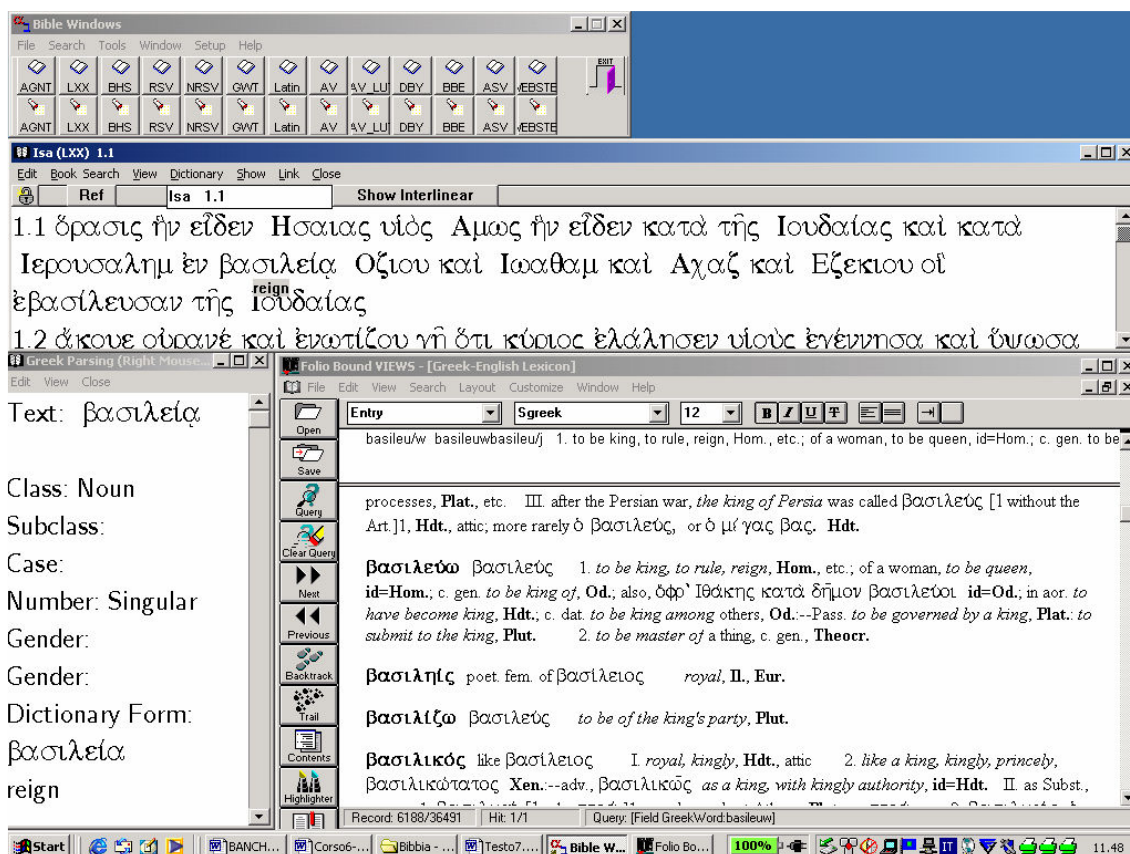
Bible Windows

File Search Tools Window Setup Help

AGNT LXX BHS RSV NRSV GWT Latin AV AV_LU DBY BBE ASV WEBSTE

AGNT LXX BHS RSV NRSV GWT Latin AV AV_LU DBY BBE ASV WEBSTE

EXIT

Isa (LXX) 1.1

Edit Book Search View Dictionary Show Link Close

Ref Isa 1.1 Show Interlinear

1.1 ὅρασις ἣν εἶδεν Ησαιας υἱὸς Αμως ἣν εἶδεν κατὰ τῆς Ιουδαίας καὶ κατὰ Ιερουσαλημ ἐν βασιλείᾳ Οζιου καὶ Ιωαθαμ καὶ Αχαζ καὶ Εζεκιου οἳ ἐβασίλευσαν τῆς Ιουδαίας

reign

1.2 ἄκουε οὐρανέ καὶ ἐνωτίζου γῆ ὅτι κύριος ἐλάλησεν υἱοὺς ἐγέννησα καὶ ὕψωσα

Greek Parsing (Right Mouse...

Edit View Close

Text: βασιλείᾳ

Class: Noun

Subclass:

Case:

Number: Singular

Gender:

Gender:

Dictionary Form:

βασιλεία

reign

Folio Bound VIEWS - [Greek-English Lexicon]

File Edit View Search Layout Customize Window Help

Entry Sgreek 12 B I U T

Open

Save

Query

Clear Query

Next

Previous

Backtrack

Trail

Contents

Highlighter

basileu/w basileuwbasileu/j 1. to be king, to rule, reign, Hom., etc.; of a woman, to be queen, id=Hom.; c. gen. to be

processes, Plat., etc. III. after the Persian war, the king of Persia was called βασιλεύς [1 without the Art.]1, Hdt., attic; more rarely ὁ βασιλεύς, or ὁ μέγας βας. Hdt.

βασιλεύω βασιλεύς 1. to be king, to rule, reign, Hom., etc.; of a woman, to be queen, id=Hom.; c. gen. to be king of, Od.; also, ὄφρ᾽ Ἰθάκης κατὰ δῆμον βασιλεύοι id=Od.; in aor. to have become king, Hdt.; c. dat. to be king among others, Od.:--Pass. to be governed by a king, Plat.: to submit to the king, Plut. 2. to be master of a thing, c. gen., Theocr.

βασιληΐς poet. fem. of βασίλειος royal, Il., Eur.

βασιλίζω βασιλεύς to be of the king's party, Plut.

βασιλικός like βασίλειος I. royal, kingly, Hdt., attic 2. like a king, kingly, princely, βασιλικώτατος Xen.:--adv., βασιλικῶς as a king, with kingly authority, id=Hdt. II. as Subst.,

Record: 6188/36491 Hit: 1/1 Query: [Field GreekWord:basileuw]

Start BANCH... Corso6-... Bibbia - ... Testo7.... Bible W... Folio Bo... 100% 11.48